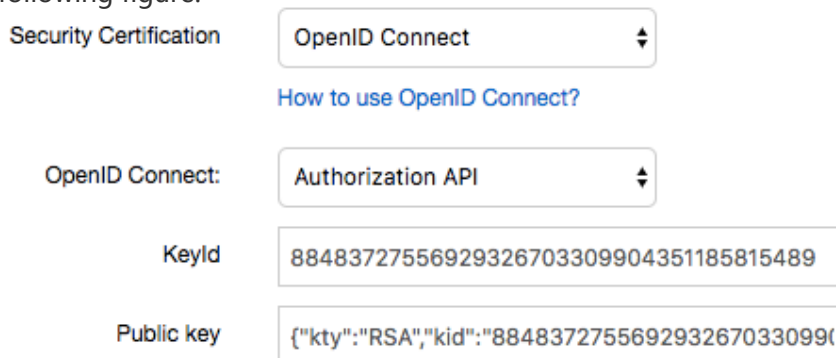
following figure.

Security Certification
OpenID Connect
How to use OpenID Connect?

OpenID Connect:
Authorization API

KeyId
88483727556929326703309904351185815489

Public key
{"kty":"RSA","kid":"88483727556929326703309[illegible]